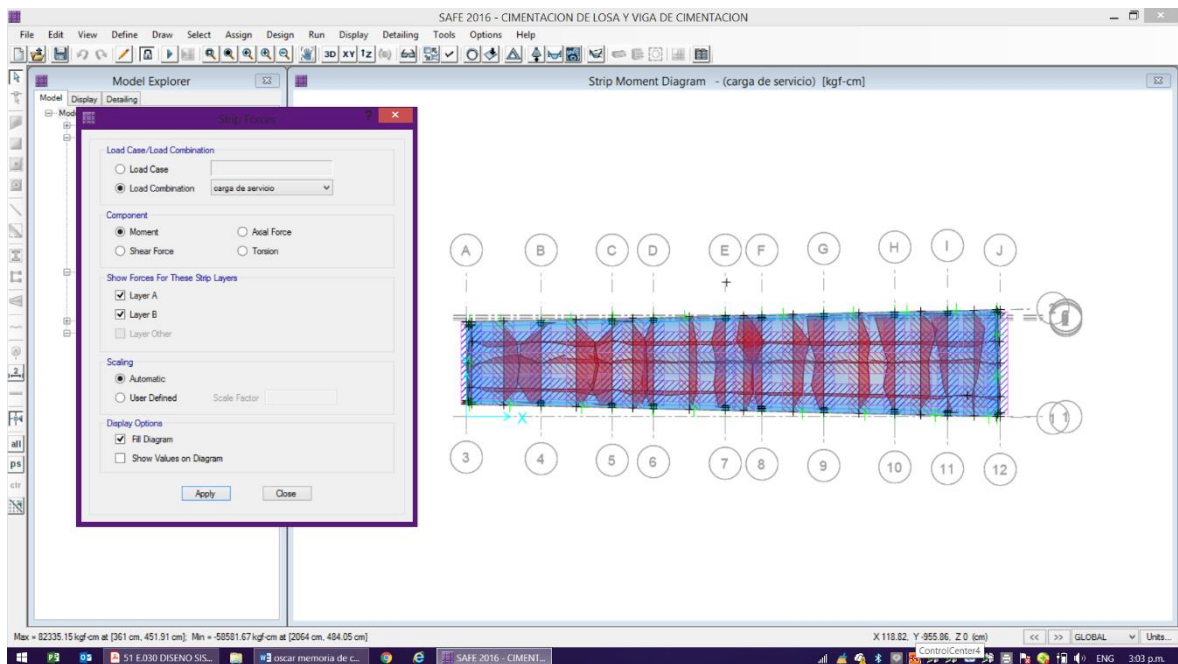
SAFE 2016 - CIMENTACION DE LOSA Y VIGA DE CIMENTACION

File Edit View Define Draw Select Assign Design Run Display Detailing Tools Options Help

3D XY YZ

Model Explorer

Model Display Detailing

Strip Forces

Load Case/Load Combination

Load Case

Load Combination carga de servicio

Component

Moment

Axial Force

Shear Force

Torsion

Show Forces For These Strip Layers

Layer A

Layer B

Layer Other

Scaling

Automatic

User Defined Scale Factor

Display Options

Fill Diagram

Show Values on Diagram

Apply Close

Strip Moment Diagram - (carga de servicio) [kgf-cm]

A B C D E F G H I J

3 4 5 6 7 8 9 10 11 12

Max = 82335.15 kgf-cm at [361 cm, 451.91 cm]; Min = -58581.67 kgf-cm at [2064 cm, 484.05 cm]

X 118.82, Y -955.86, Z 0 (cm)

<< >> GLOBAL Units...

51 E.030 DISENO SIS... oscar memoria de c... SAFE 2016 - CIMENT...

ControlCenter4

ENG 3:03 p.m.